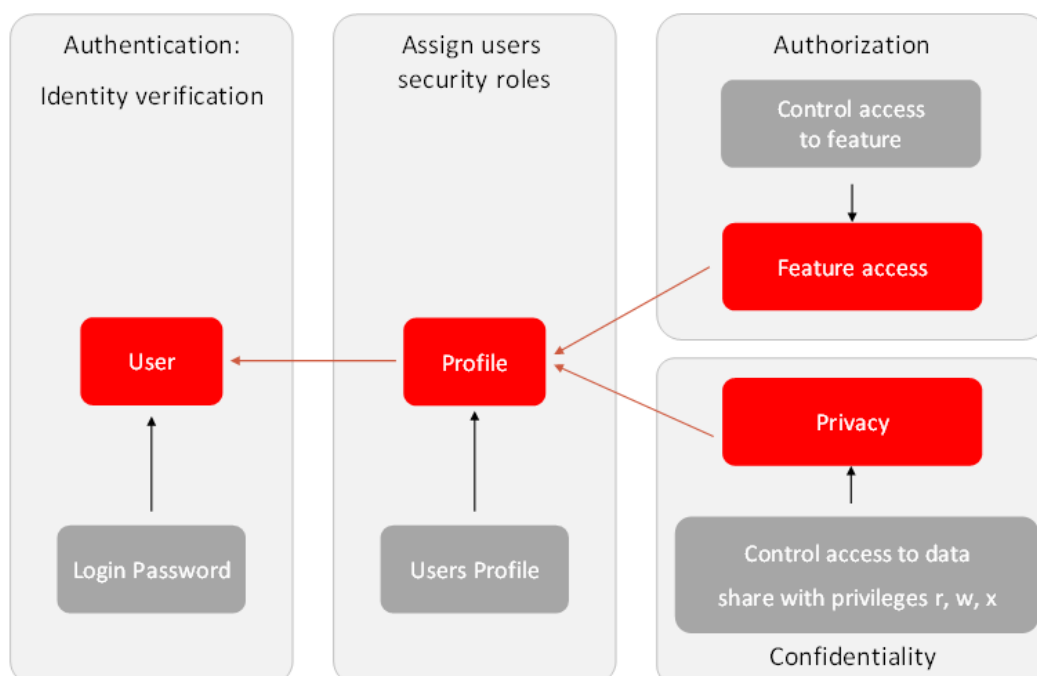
Authentication:
Identity verification

User

Login Password

Assign users security roles

Profile

Users Profile

Authorization

Control access to feature

Feature access

Privacy

Control access to data share with privileges r, w, x

Confidentiality